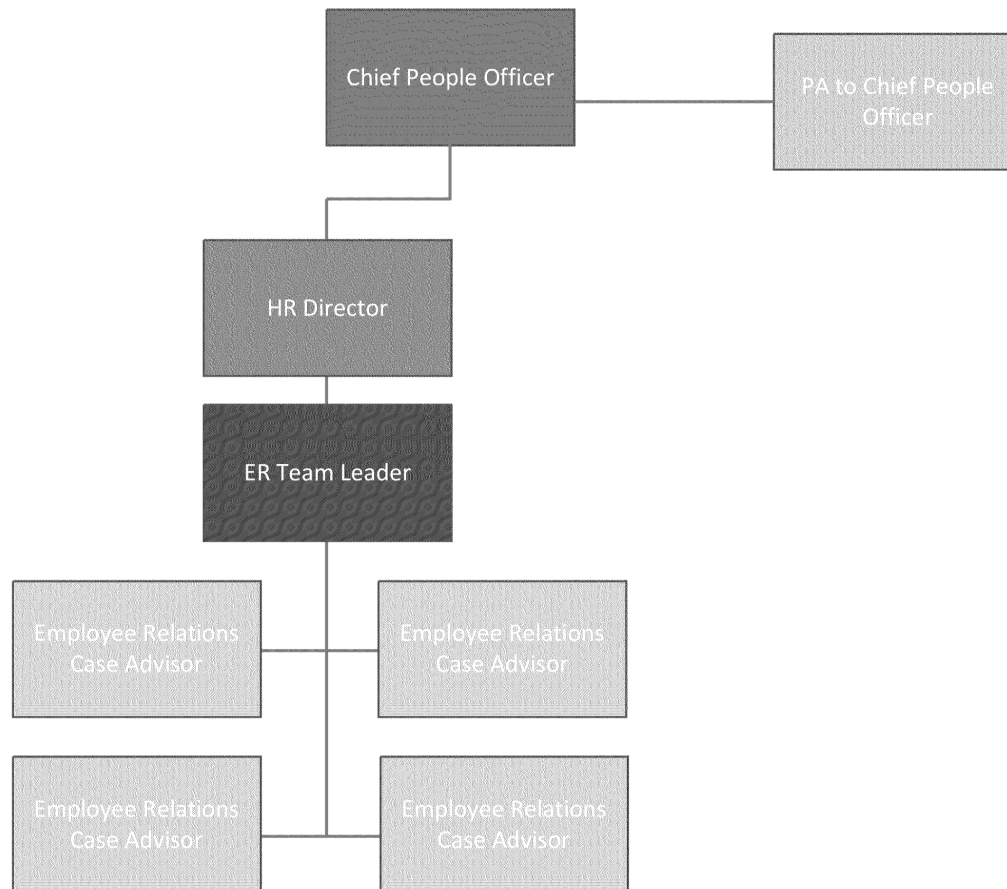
Chief People Officer

PA to Chief People Officer

HR Director

ER Team Leader

Employee Relations Case Advisor

Employee Relations Case Advisor

Employee Relations Case Advisor

Employee Relations Case Advisor